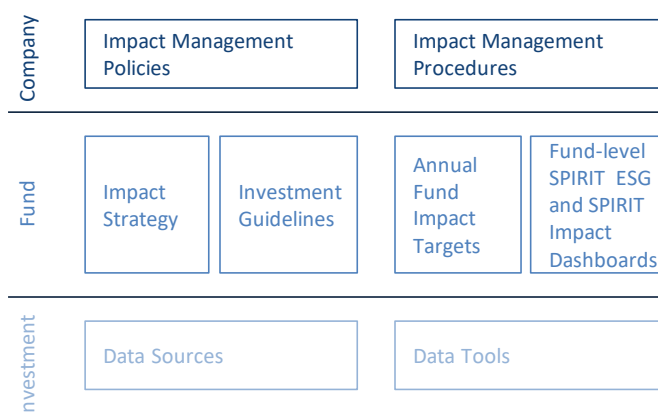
Company

Impact Management Policies

Impact Management Procedures

Fund

Impact Strategy

Investment Guidelines

Annual Fund Impact Targets

Fund-level SPIRIT ESG and SPIRIT Impact Dashboards

nvestment

Data Sources

Data Tools